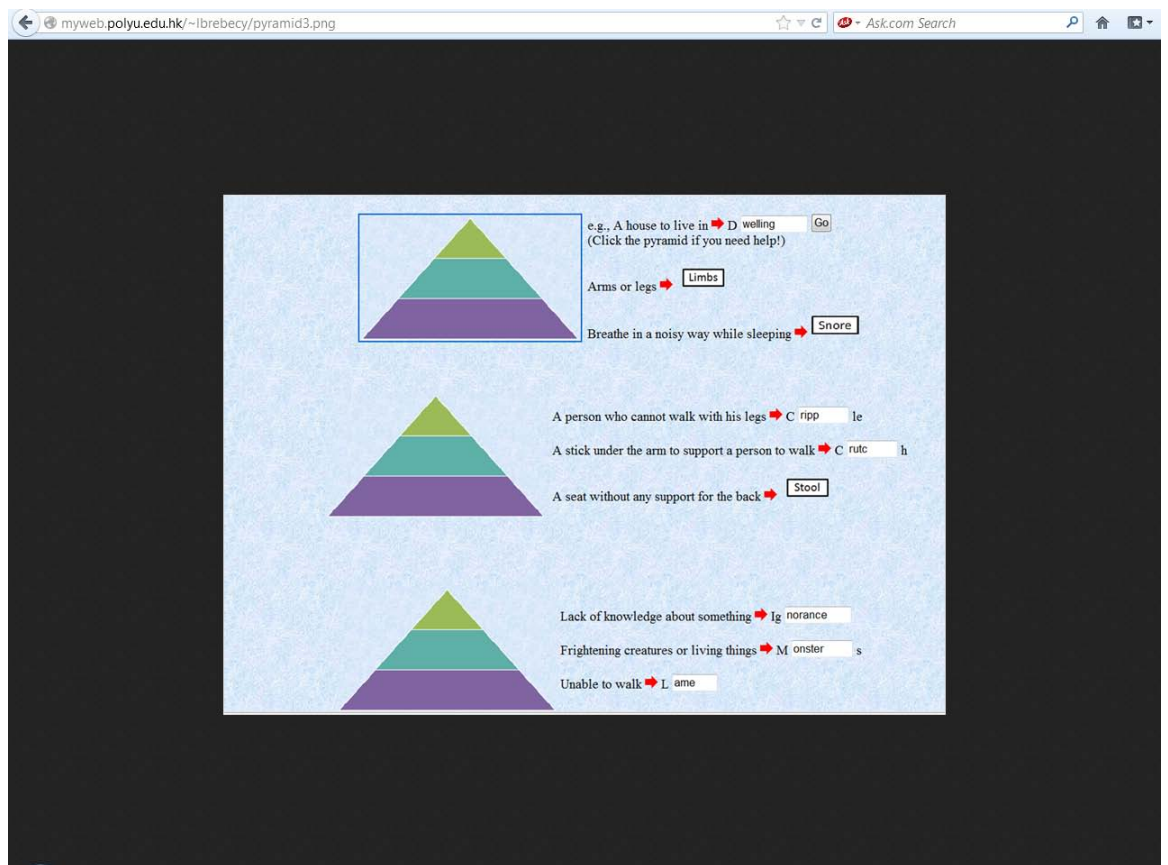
myweb.polyu.edu.hk/~lbrebecy/pyramid3.png

Ask.com Search

e.g., A house to live in D welling Go
(Click the pyramid if you need help!)

Arms or legs Limbs

Breathe in a noisy way while sleeping Snore

A person who cannot walk with his legs C ripp le

A stick under the arm to support a person to walk C rutc h

A seat without any support for the back Stool

Lack of knowledge about something Ig norance

Frightening creatures or living things M onster s

Unable to walk L ame